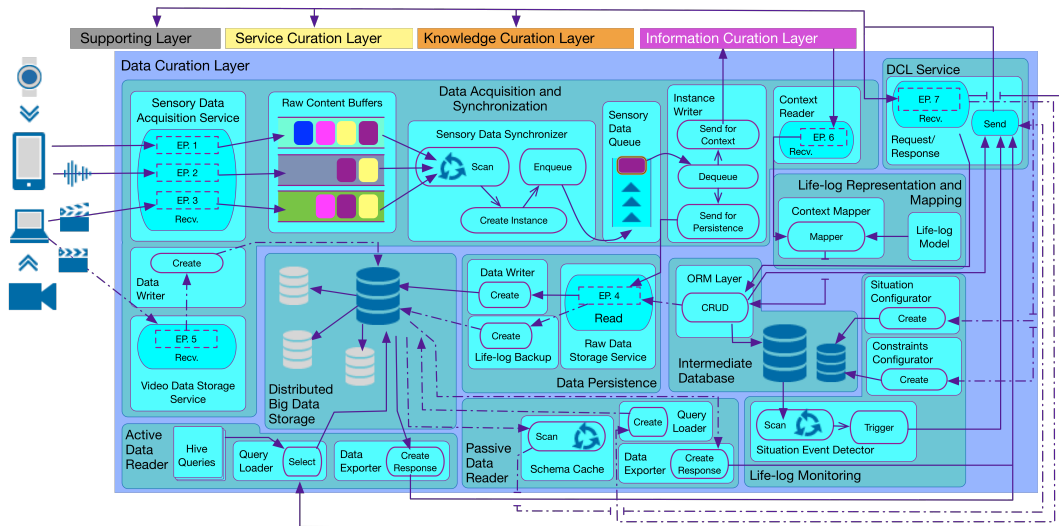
Supporting Layer
Service Curation Layer
Knowledge Curation Layer
Information Curation Layer

Data Curation Layer

Data Acquisition and Synchronization

Sensory Data Acquisition Service
EP. 1
EP. 2
EP. 3
Recv.

Raw Content Buffers

Sensory Data Synchronizer
Scan
Enqueue
Create Instance

Sensory Data Queue

Instance Writer
Send for Context
Dequeue
Send for Persistence

Context Reader
EP. 6
Recv.

DCL Service
EP. 7
Recv.
Send
Request/ Response

Life-log Representation and Mapping
Context Mapper
Mapper
Life-log Model

Data Writer
Create

EP. 5
Recv.
Video Data Storage Service

Distributed Big Data Storage

Data Writer
Create
Create
Life-log Backup
EP. 4
Read
Raw Data Storage Service
Data Persistence

ORM Layer
CRUD
Intermediate Database

Situation Configurator
Create
Constraints Configurator
Create

Active Data Reader
Hive Queries
Query Loader
Select
Data Exporter
Create Response

Passive Data Reader
Scan
Schema Cache
Create
Query Loader
Data Exporter
Create Response

Scan
Trigger
Situation Event Detector
Life-log Monitoring